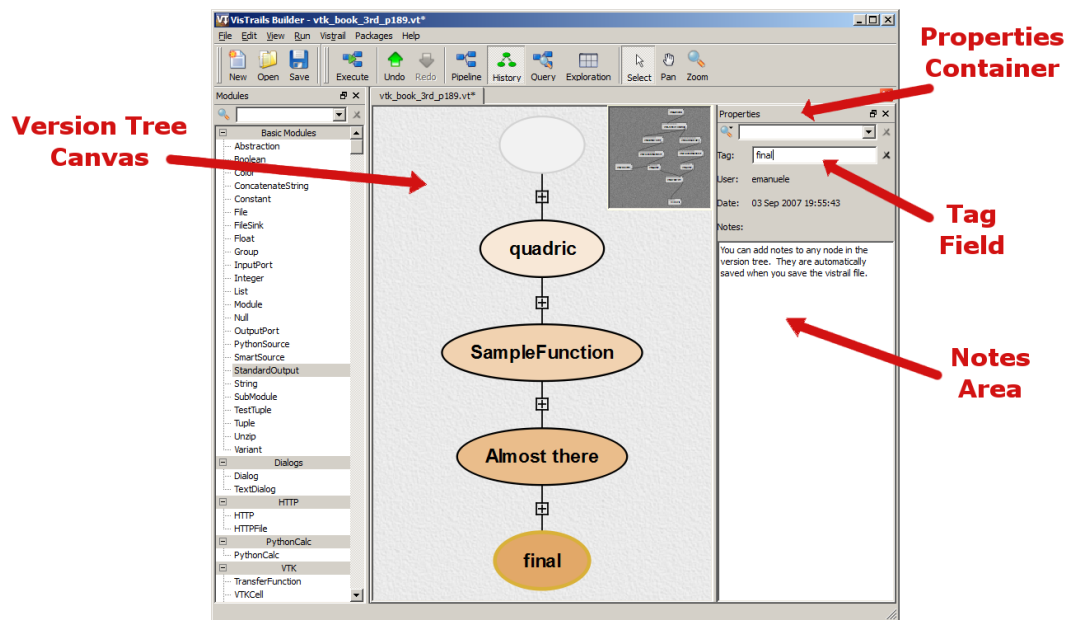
VisTrails Builder - vtk_book_3rd_p189.vt*

File Edit View Run Vistrail Packages Help

New Open Save Execute Undo Redo Pipeline History Query Exploration Select Pan Zoom

Modules

Basic Modules
Abstraction
Boolean
Color
ConcatenateString
Constant
File
FileSink
Float
Group
InputPort
Integer
List
Module
Null
OutputPort
PythonSource
SmartSource
StandardOutput
String
SubModule
TestTuple
Tuple
Unzip
Variant
Dialogs
Dialog
TextDialog
HTTP
HTTP
HTTPFile
PythonCalc
PythonCalc
VTK
TransferFunction
VTKCell

vtk_book_3rd_p189.vt*

quadric

SampleFunction

Almost there

final

Properties

Tag: final

User: emanuele

Date: 03 Sep 2007 19:55:43

Notes:

You can add notes to any node in the version tree. They are automatically saved when you save the vistrail file.

Version Tree Canvas

Properties Container

Tag Field

Notes Area